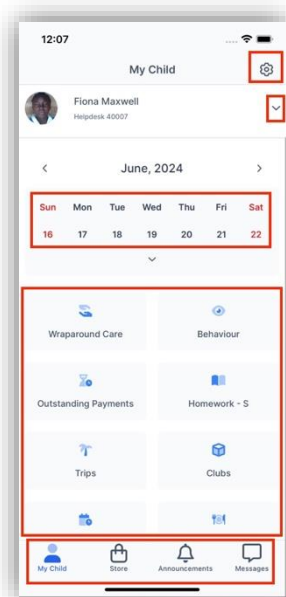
12:07

My Child

Fiona Maxwell
Helpdesk 40007

June, 2024

| Sun | Mon | Tue | Wed | Thu | Fri | Sat |
|---|---|---|---|---|---|---|
| 16 | 17 | 18 | 19 | 20 | 21 | 22 |

Wraparound Care
Behaviour
Outstanding Payments
Homework - S
Trips
Clubs

My Child
Store
Announcements
Messages